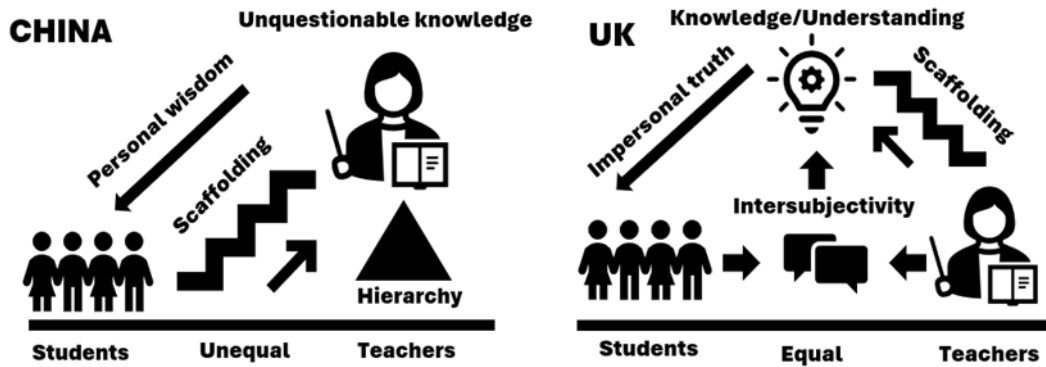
CHINA

Unquestionable knowledge

Personal wisdom

Scaffolding

Hierarchy

Students Unequal Teachers

UK

Knowledge/Understanding

Impersonal truth

Scaffolding

Intersubjectivity

Students Equal Teachers